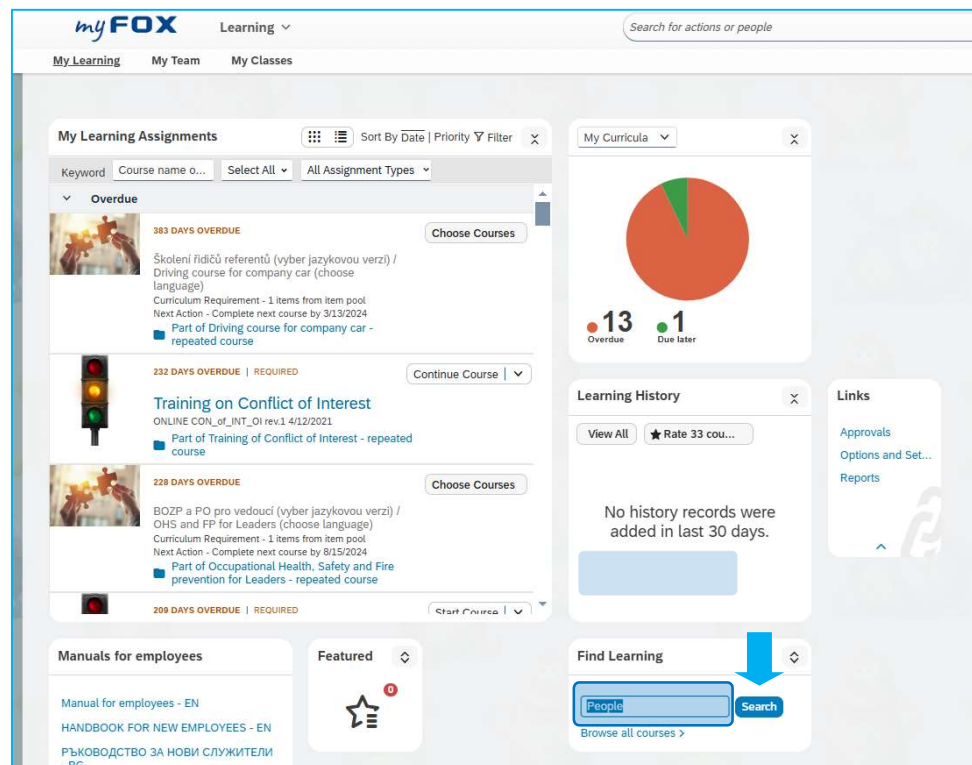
myFOX Learning

Search for actions or people

My Learning My Team My Classes

My Learning Assignments

Sort By Date | Priority Filter

Keyword Course name o... Select All All Assignment Types

Overdue

383 DAYS OVERDUE

Choose Courses

Školení řidičů referentů (vyber jazykovou verzi) / Driving course for company car (choose language)

Curriculum Requirement - 1 items from item pool

Next Action - Complete next course by 3/13/2024

Part of Driving course for company car - repeated course

232 DAYS OVERDUE | REQUIRED

Continue Course

Training on Conflict of Interest

ONLINE CON_of_INT_OI rev.1 4/12/2021

Part of Training of Conflict of Interest - repeated course

228 DAYS OVERDUE

Choose Courses

BOZP a PO pro vedoucí (vyber jazykovou verzi) / OHS and FP for Leaders (choose language)

Curriculum Requirement - 1 items from item pool

Next Action - Complete next course by 8/15/2024

Part of Occupational Health, Safety and Fire prevention for Leaders - repeated course

209 DAYS OVERDUE | REQUIRED

Start Course

My Curricula

13 Overdue

1 Due later

Learning History

View All

Rate 33 cou...

No history records were added in last 30 days.

Links

Approvals

Options and Set...

Reports

Manuals for employees

Manual for employees - EN

HANDBOOK FOR NEW EMPLOYEES - EN

РЪКОВОДСТВО ЗА НОВИ СЛУЖИТЕЛИ - BG

Featured

0

Find Learning

People

Search

Browse all courses >